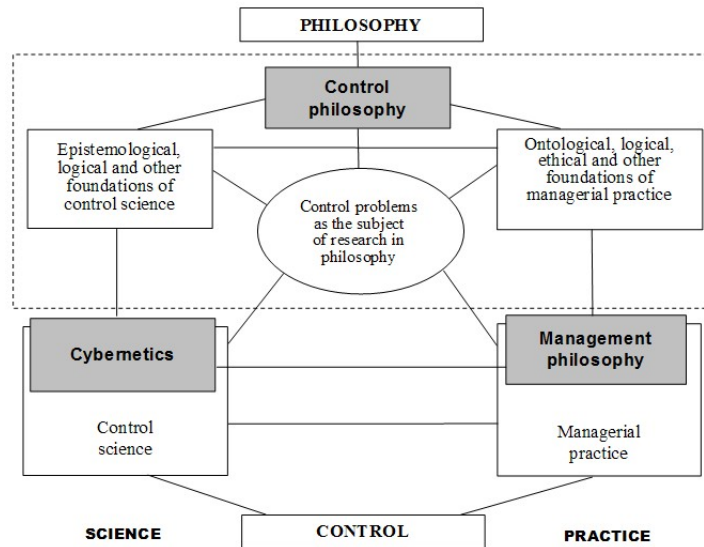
PHILOSOPHY

Control philosophy

Epistemological, logical and other foundations of control science

Ontological, logical, ethical and other foundations of managerial practice

Control problems as the subject of research in philosophy

Cybernetics

Management philosophy

Control science

Managerial practice

SCIENCE

CONTROL

PRACTICE